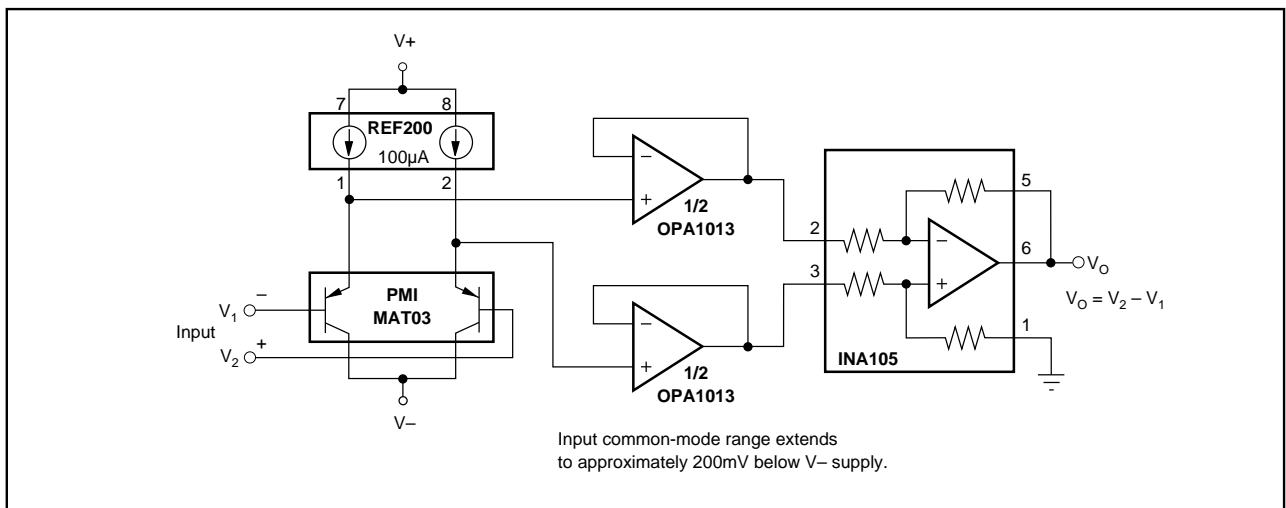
V+

7
8
REF200
100µA
1
2

1/2
OPA1013

1/2
OPA1013

PMI
MAT03

$V_1$
–
Input
$V_2$
+

V–

2
3
5
6
1
INA105

$V_O$
$V_O = V_2 – V_1$

Input common-mode range extends to approximately 200mV below V– supply.